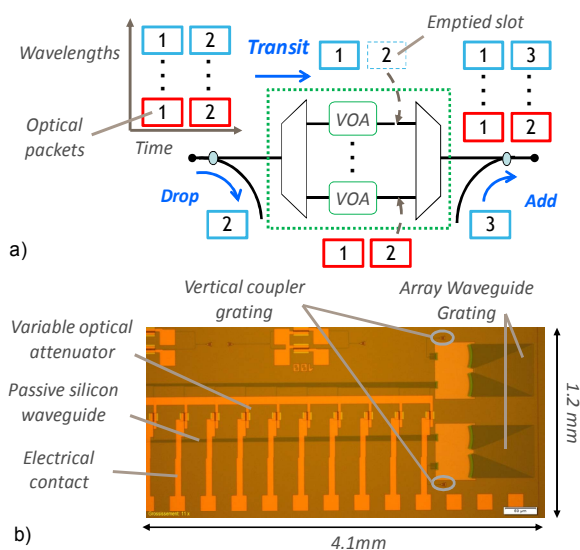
Wavelengths
1
2
Transit
1
2
Emptied slot
1
3
Optical packets
1
2
Time
VOA
VOA
1
2
Drop
2
3
Add
1
2
a)

Vertical coupler grating
Array Waveguide Grating
Variable optical attenuator
Passive silicon waveguide
Electrical contact
1.2 mm
4.1mm
b)